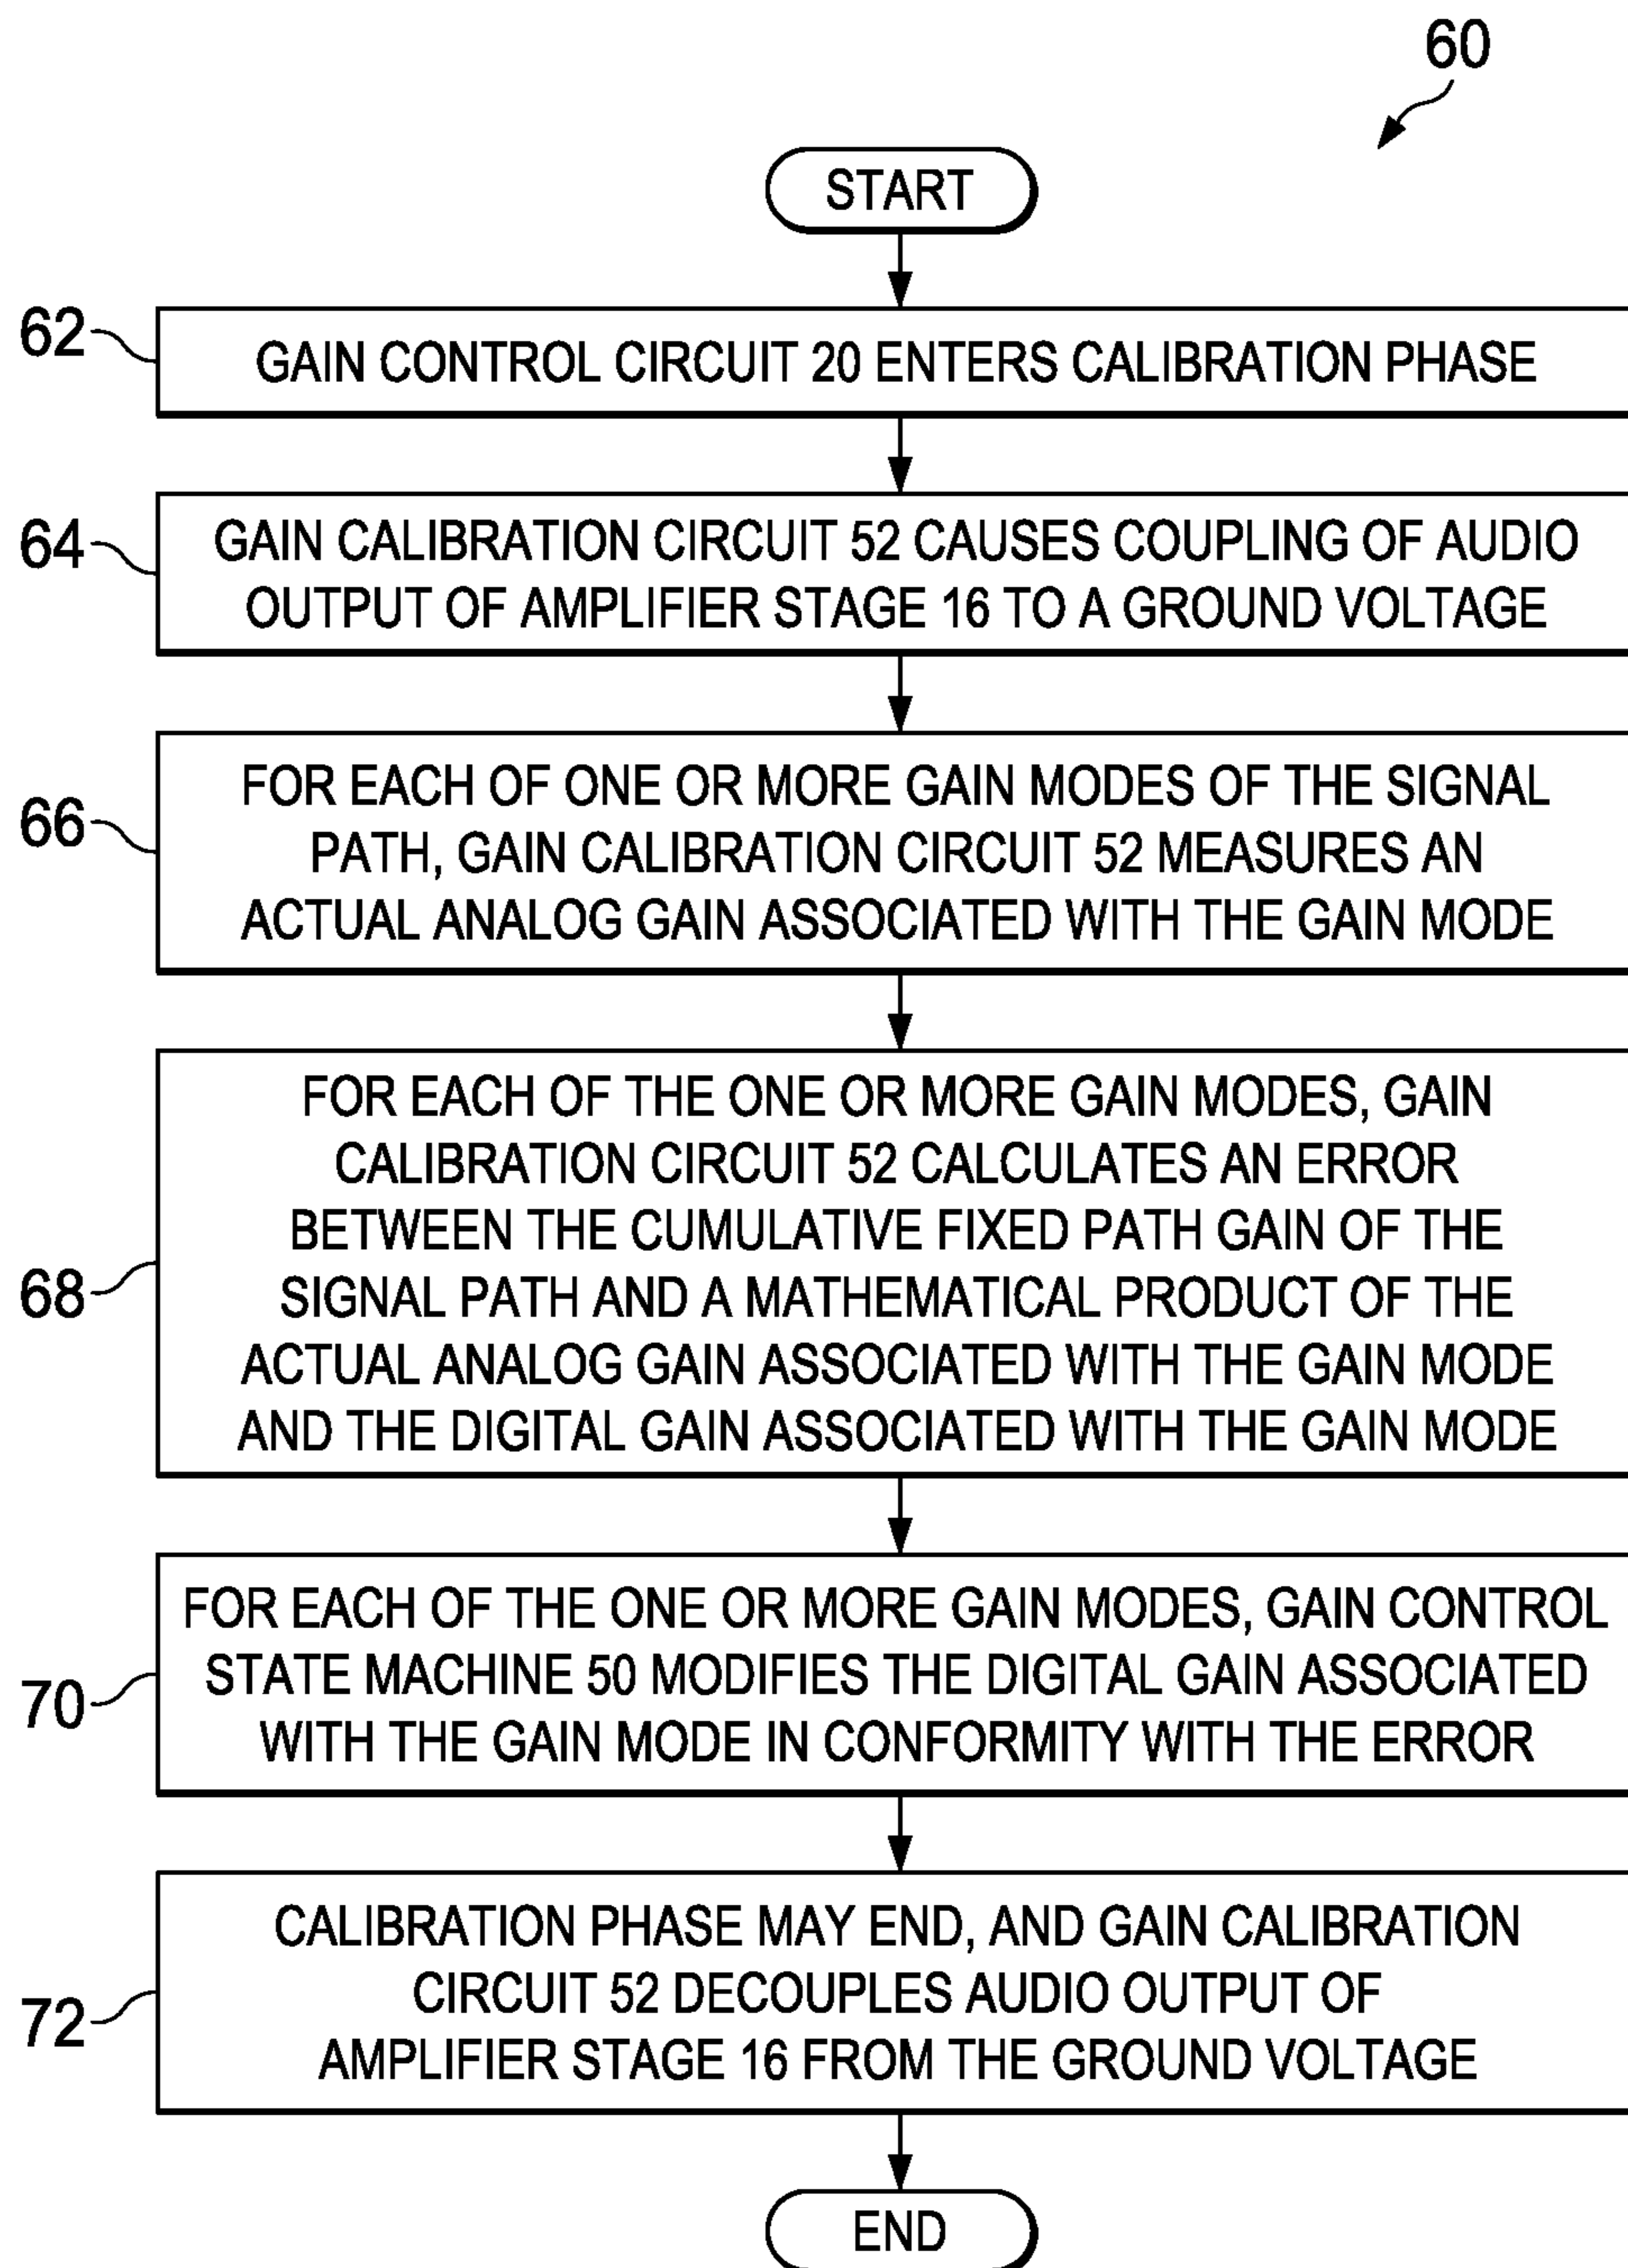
60

START

62 GAIN CONTROL CIRCUIT 20 ENTERS CALIBRATION PHASE

64 GAIN CALIBRATION CIRCUIT 52 CAUSES COUPLING OF AUDIO OUTPUT OF AMPLIFIER STAGE 16 TO A GROUND VOLTAGE

66 FOR EACH OF ONE OR MORE GAIN MODES OF THE SIGNAL PATH, GAIN CALIBRATION CIRCUIT 52 MEASURES AN ACTUAL ANALOG GAIN ASSOCIATED WITH THE GAIN MODE

68 FOR EACH OF THE ONE OR MORE GAIN MODES, GAIN CALIBRATION CIRCUIT 52 CALCULATES AN ERROR BETWEEN THE CUMULATIVE FIXED PATH GAIN OF THE SIGNAL PATH AND A MATHEMATICAL PRODUCT OF THE ACTUAL ANALOG GAIN ASSOCIATED WITH THE GAIN MODE AND THE DIGITAL GAIN ASSOCIATED WITH THE GAIN MODE

70 FOR EACH OF THE ONE OR MORE GAIN MODES, GAIN CONTROL STATE MACHINE 50 MODIFIES THE DIGITAL GAIN ASSOCIATED WITH THE GAIN MODE IN CONFORMITY WITH THE ERROR

72 CALIBRATION PHASE MAY END, AND GAIN CALIBRATION CIRCUIT 52 DECOUPLES AUDIO OUTPUT OF AMPLIFIER STAGE 16 FROM THE GROUND VOLTAGE

END